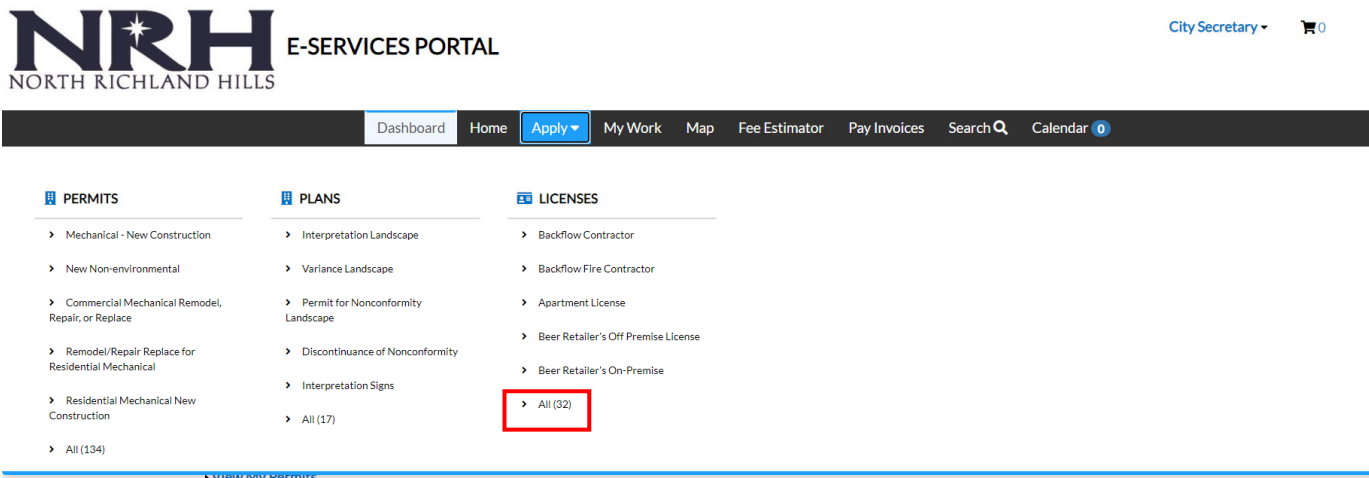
NRH
NORTH RICHLAND HILLS
E-SERVICES PORTAL

City Secretary 0

Dashboard Home Apply My Work Map Fee Estimator Pay Invoices Search Calendar 0

PERMITS
Mechanical - New Construction
New Non-environmental
Commercial Mechanical Remodel, Repair, or Replace
Remodel/Repair Replace for Residential Mechanical
Residential Mechanical New Construction
All (134)

PLANS
Interpretation Landscape
Variance Landscape
Permit for Nonconformity Landscape
Discontinuance of Nonconformity
Interpretation Signs
All (17)

LICENSES
Backflow Contractor
Backflow Fire Contractor
Apartment License
Beer Retailer's Off Premise License
Beer Retailer's On-Premise
All (32)

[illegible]